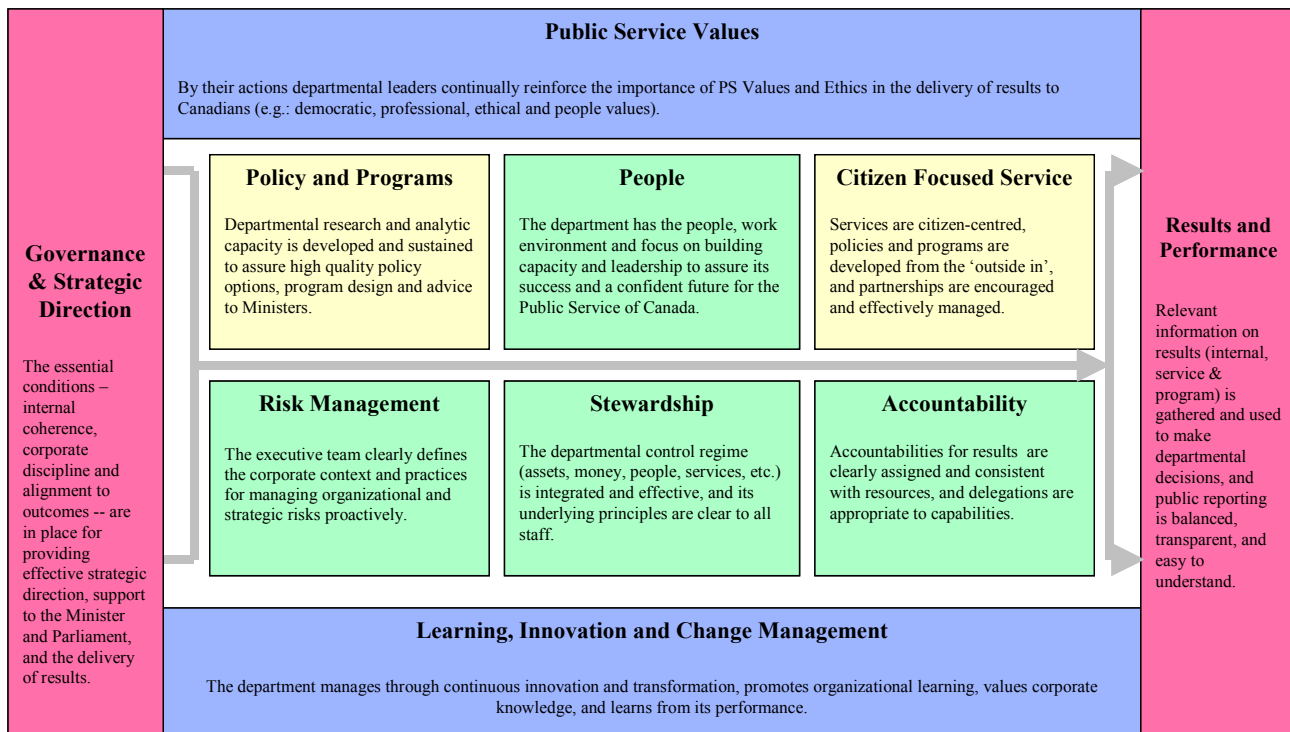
Public Service Values

By their actions departmental leaders continually reinforce the importance of PS Values and Ethics in the delivery of results to Canadians (e.g.: democratic, professional, ethical and people values).

Governance & Strategic Direction

The essential conditions – internal coherence, corporate discipline and alignment to outcomes -- are in place for providing effective strategic direction, support to the Minister and Parliament, and the delivery of results.

Policy and Programs

Departmental research and analytic capacity is developed and sustained to assure high quality policy options, program design and advice to Ministers.

People

The department has the people, work environment and focus on building capacity and leadership to assure its success and a confident future for the Public Service of Canada.

Citizen Focused Service

Services are citizen-centred, policies and programs are developed from the 'outside in', and partnerships are encouraged and effectively managed.

Risk Management

The executive team clearly defines the corporate context and practices for managing organizational and strategic risks proactively.

Stewardship

The departmental control regime (assets, money, people, services, etc.) is integrated and effective, and its underlying principles are clear to all staff.

Accountability

Accountabilities for results are clearly assigned and consistent with resources, and delegations are appropriate to capabilities.

Results and Performance

Relevant information on results (internal, service & program) is gathered and used to make departmental decisions, and public reporting is balanced, transparent, and easy to understand.

Learning, Innovation and Change Management

The department manages through continuous innovation and transformation, promotes organizational learning, values corporate knowledge, and learns from its performance.